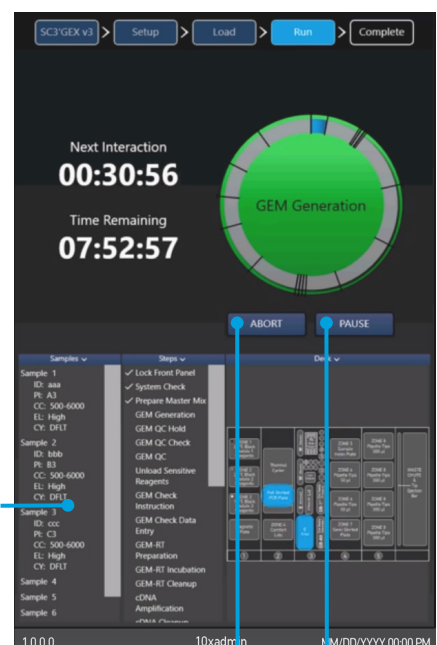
SC3'GEX v3 > Setup > Load > Run > Complete

Next Interaction
00:30:56

Time Remaining
07:52:57

GEM Generation

ABORT
PAUSE

Samples

Sample 1
ID: aaa
PI: A3
CC: 500-6000
EL: High
CY: DFLT
Sample 2
ID: bbb
PI: B3
CC: 500-6000
EL: High
CY: DFLT
Sample 3
ID: ccc
PI: C3
CC: 500-6000
EL: High
CY: DFLT
Sample 4
Sample 5
Sample 6

Steps

✓ Lock Front Panel
✓ System Check
✓ Prepare Master Mix
GEM Generation
GEM QC Hold
GEM QC Check
GEM QC
Unload Sensitive Reagents
GEM Check Instruction
GEM Check Data Entry
GEM-RT Preparation
GEM-RT Incubation
GEM-RT Cleanup
cDNA Amplification
cDNA Cleanup

Deck

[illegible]

1.0.0.0
10xadmin
MM/DD/YYYY 00:00 PM